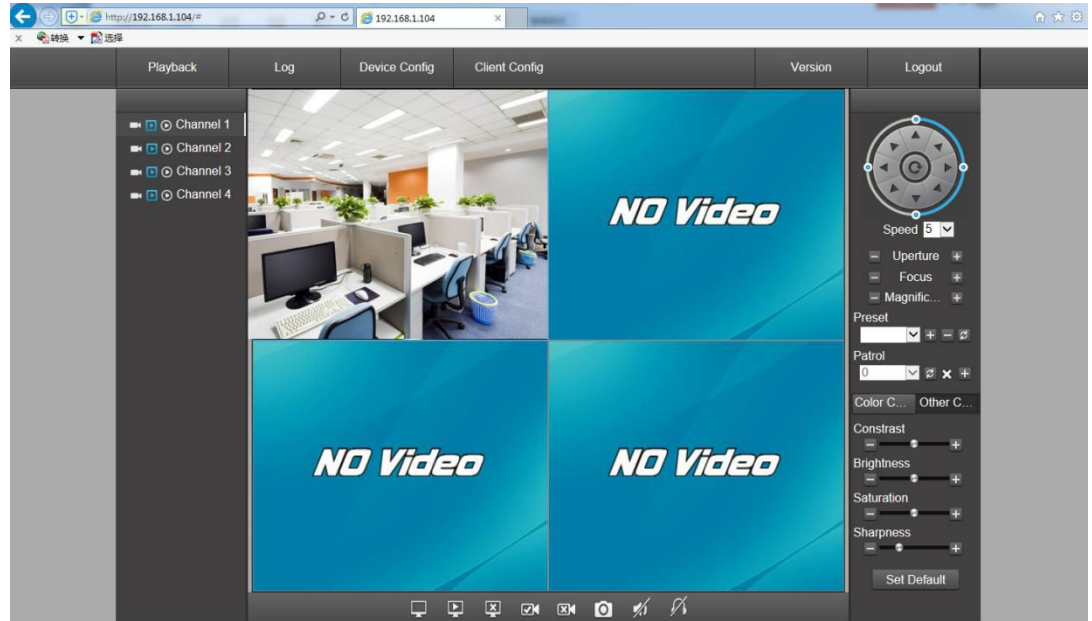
http://192.168.1.104/#

192.168.1.104

转换 选择

Playback

Log

Device Config

Client Config

Version

Logout

Channel 1

Channel 2

Channel 3

Channel 4

NO Video

NO Video

NO Video

Speed 5

Uperture

Focus

Magnific...

Preset

Patrol

0

Color C...

Other C...

Contrast

Brightness

Saturation

Sharpness

Set Default